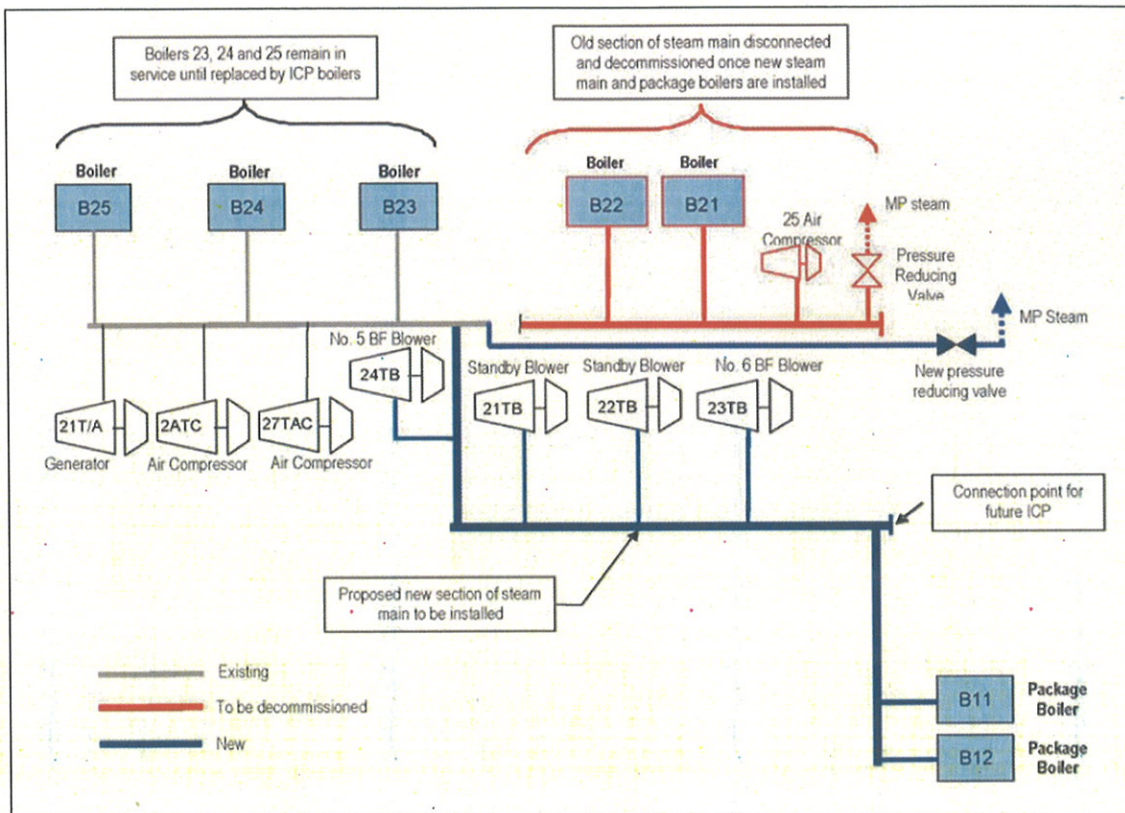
Boilers 23, 24 and 25 remain in service until replaced by ICP boilers

Old section of steam main disconnected and decommissioned once new steam main and package boilers are installed

Boiler
B25

Boiler
B24

Boiler
B23

Boiler
B22

Boiler
B21

MP steam

25 Air Compressor

Pressure Reducing Valve

MP Steam

No. 5 BF Blower
24TB

Standby Blower
21TB

Standby Blower
22TB

No. 6 BF Blower
23TB

New pressure reducing valve

21T/A
Generator

2ATC
Air Compressor

27TAC
Air Compressor

Connection point for future ICP

Proposed new section of steam main to be installed

Existing

To be decommissioned

New

B11
Package Boiler

B12
Package Boiler